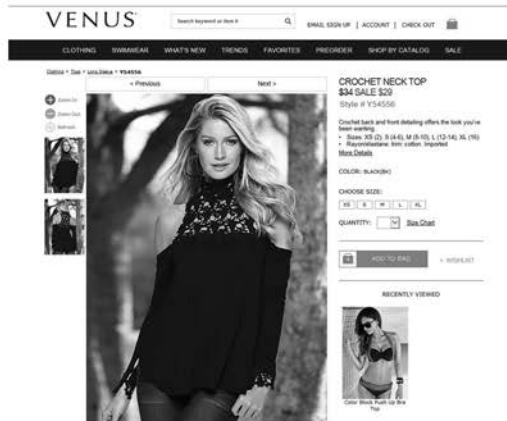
VENUS

Search keyword or item #

EMAIL SIGN UP | ACCOUNT | CHECK OUT

CLOTHING SWIMWEAR WHAT'S NEW TRENDS FAVORITES PREORDER SHOP BY CATALOG SALE

Clothing > Tops > Long Sleeve > Y54556

< Previous

Next >

Zoom In

Zoom Out

Refresh

CROCHET NECK TOP

~~$34~~ SALE $29

Style # Y54556

Crochet back and front detailing offers the look you've been wanting.

• Sizes: XS (2), S (4-6), M (8-10), L (12-14), XL (16)

• Rayon/elastane; trim: cotton. Imported

More Details

COLOR: BLACK(BK)

CHOOSE SIZE:

XS S M L XL

QUANTITY: 1 Size Chart

ADD TO BAG

+ WISHLIST

RECENTLY VIEWED

Color Block Push Up Bra Top